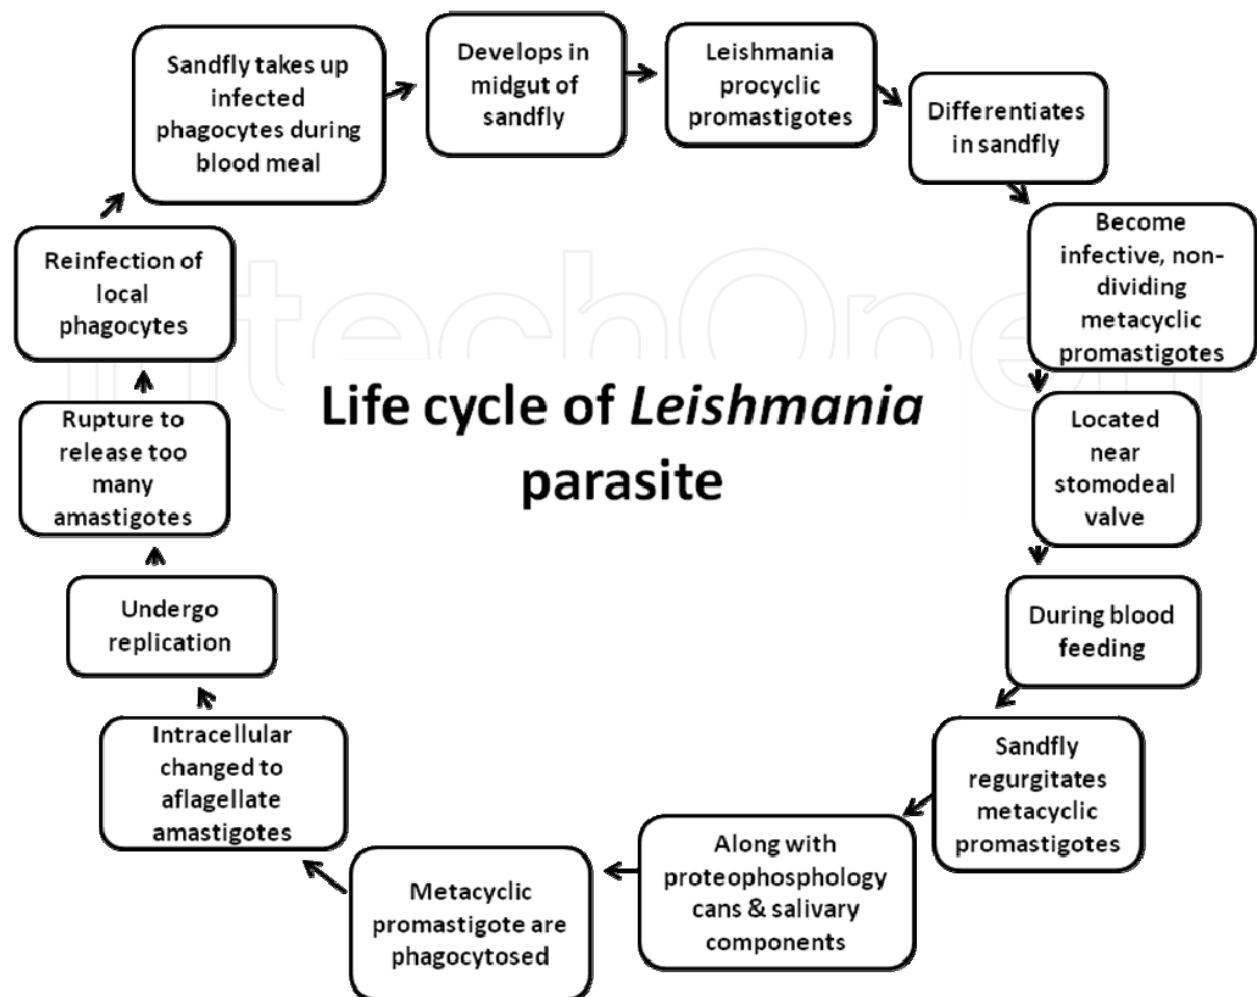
Life cycle of *Leishmania* parasite

Sandfly takes up infected phagocytes during blood meal

Develops in midgut of sandfly

Leishmania procyclic promastigotes

Differentiates in sandfly

Become infective, non-dividing metacyclic promastigotes

Located near stomodeal valve

During blood feeding

Sandfly regurgitates metacyclic promastigotes

Along with proteophosphology cans & salivary components

Metacyclic promastigote are phagocytosed

Intracellular changed to aflagellate amastigotes

Undergo replication

Rupture to release too many amastigotes

Reinfection of local phagocytes

IntechOpen